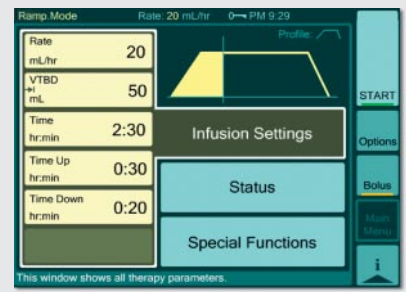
Ramp Mode

Rate: 20 mL/hr

PM 9:29

Profile:

Rate
mL/hr
20

VTBD
mL
50

Time
hr:min
2:30

Time Up
hr:min
0:30

Time Down
hr:min
0:20

Infusion Settings

Status

Special Functions

START

Options

Bolus

Main Menu

i

This window shows all therapy parameters.